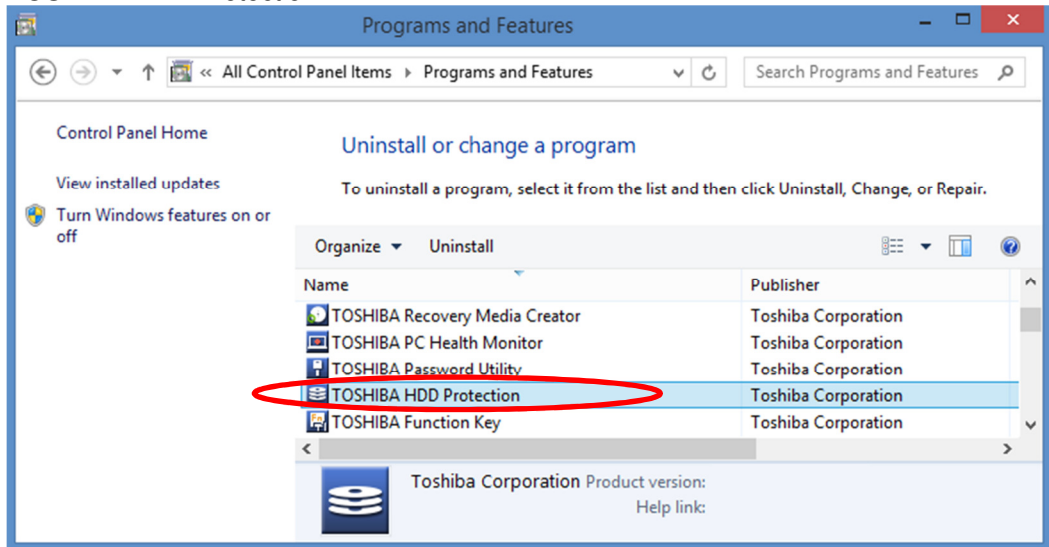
Programs and Features

« All Control Panel Items › Programs and Features

Search Programs and Features

Control Panel Home

View installed updates

Turn Windows features on or off

Uninstall or change a program

To uninstall a program, select it from the list and then click Uninstall, Change, or Repair.

Organize ▾ Uninstall

| Name | Publisher |
|---|---|
| TOSHIBA Recovery Media Creator | Toshiba Corporation |
| TOSHIBA PC Health Monitor | Toshiba Corporation |
| TOSHIBA Password Utility | Toshiba Corporation |
| TOSHIBA HDD Protection | Toshiba Corporation |
| TOSHIBA Function Key | Toshiba Corporation |

Toshiba Corporation Product version:
Help link: